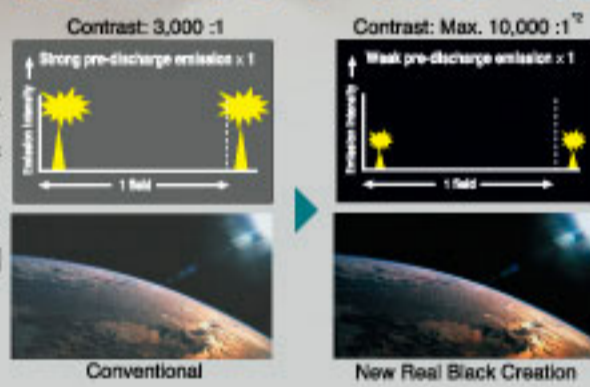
Contrast: 3,000 :1

Strong pre-discharge emission × 1

Emission Intensity

1 field

Conventional

Contrast: Max. 10,000 :1$^{*2}$

Weak pre-discharge emission × 1

Emission Intensity

1 field

New Real Black Creation